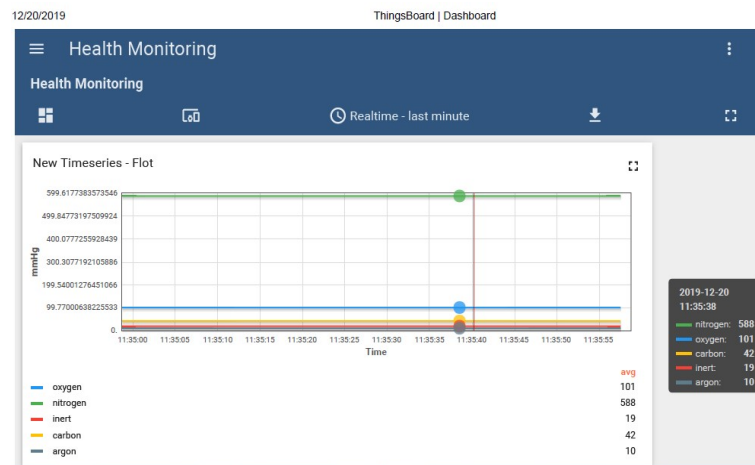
12/20/2019

ThingsBoard | Dashboard

Health Monitoring

Health Monitoring

Realtime - last minute

New Timeseries - Flot

599.6177383573546
499.84773197509924
400.0777255928439
300.3077192105886
199.54001276451066
99.77000638225533
0.

mmHg

11:35:00 11:35:05 11:35:10 11:35:15 11:35:20 11:35:25 11:35:30 11:35:35 11:35:40 11:35:45 11:35:50 11:35:55

Time

2019-12-20
11:35:38
nitrogen: 588
oxygen: 101
carbon: 42
inert: 19
argon: 10

| | avg |
|---|---|
| oxygen | 101 |
| nitrogen | 588 |
| inert | 19 |
| carbon | 42 |
| argon | 10 |